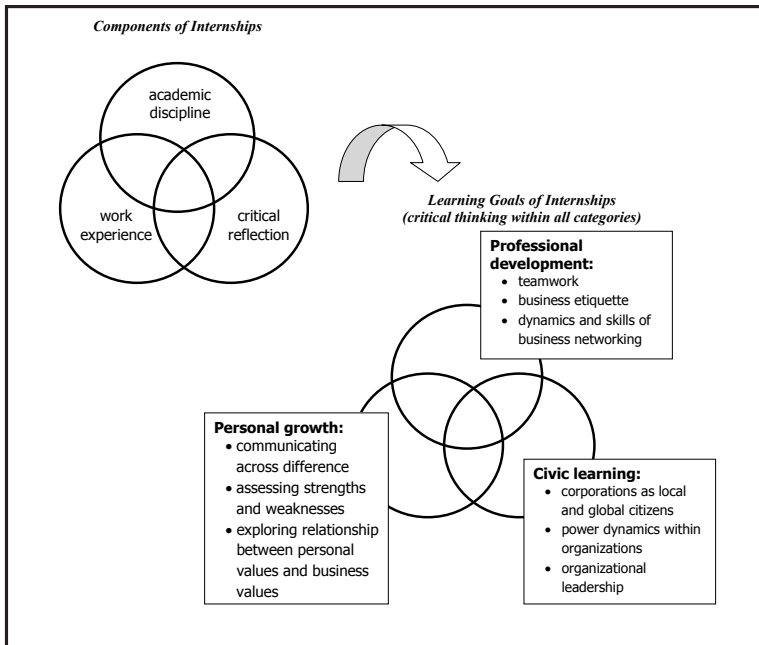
*Components of Internships*

academic discipline

work experience

critical reflection

*Learning Goals of Internships (critical thinking within all categories)*

**Professional development:**
- teamwork
- business etiquette
- dynamics and skills of business networking

**Personal growth:**
- communicating across difference
- assessing strengths and weaknesses
- exploring relationship between personal values and business values

**Civic learning:**
- corporations as local and global citizens
- power dynamics within organizations
- organizational leadership